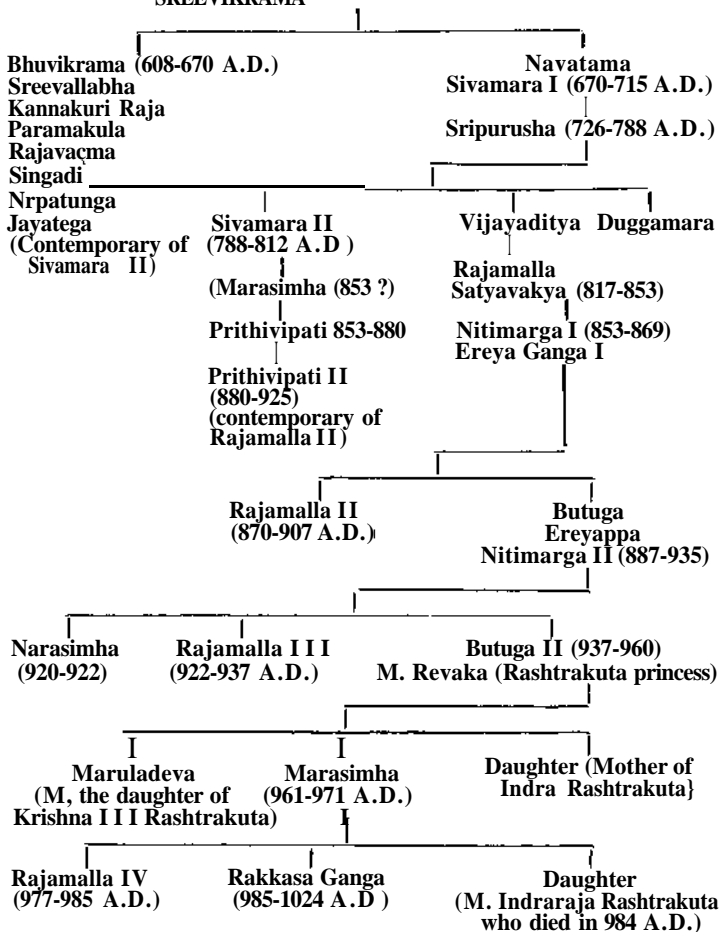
SREEVIKRAMA

Bhuvikrama (608-670 A.D.)
Sreevallabha
Kannakuri Raja
Paramakula
Rajavaçma
Singadi

Navatama
Sivamara I (670-715 A.D.)

Sripurusha (726-788 A.D.)

Nrpatunga
Jayatega
(Contemporary of Sivamara II)

Sivamara II
(788-812 A.D )

(Marasimha (853 ?)

Prithivipati 853-880

Prithivipati II
(880-925)
(contemporary of Rajamalla II)

Vijayaditya

Rajamalla
Satyavakya (817-853)

Nitimarga I (853-869)
Ereya Ganga I

Duggamara

Rajamalla II
(870-907 A.D.)

Butuga
Ereyappa
Nitimarga II (887-935)

Narasimha
(920-922)

Rajamalla I I I
(922-937 A.D.)

Butuga II (937-960)
M. Revaka (Rashtrakuta princess)

Maruladeva
(M, the daughter of Krishna I I I Rashtrakuta)

Marasimha
(961-971 A.D.)

Daughter (Mother of Indra Rashtrakuta}

Rajamalla IV
(977-985 A.D.)

Rakkasa Ganga
(985-1024 A.D )

Daughter
(M. Indraraja Rashtrakuta who died in 984 A.D.)